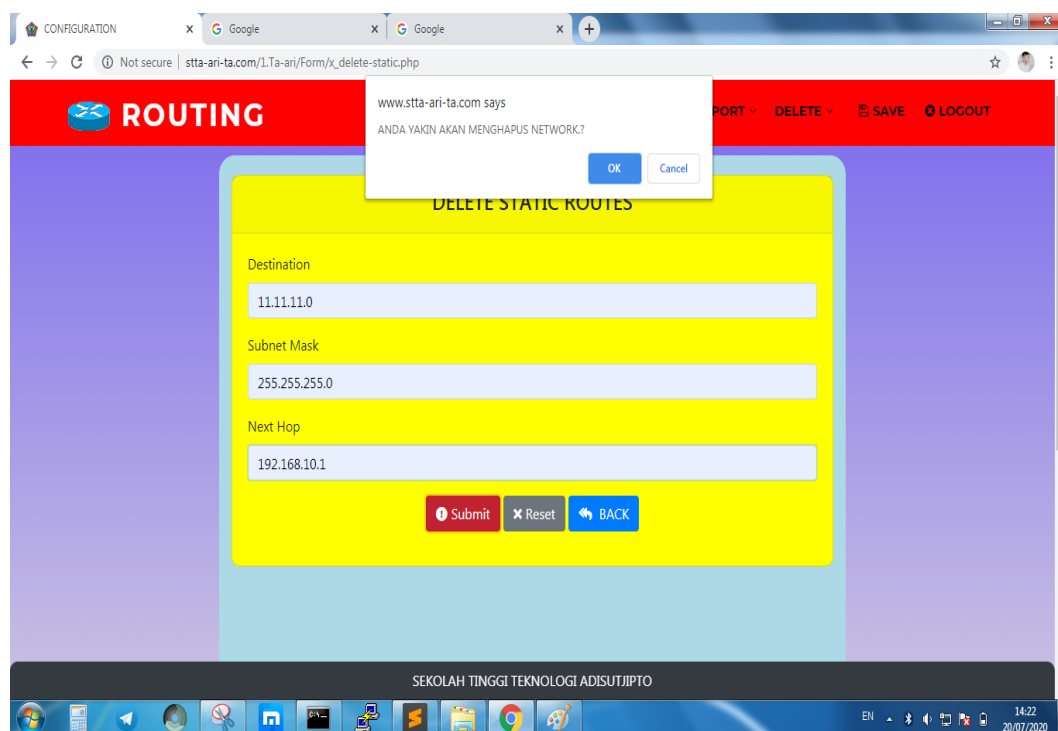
CONFIGURATION ×
G Google ×
G Google ×
+

Not secure | stta-ari-ta.com/1.Ta-ari/Form/x_delete-static.php

ROUTING

www.stta-ari-ta.com says
ANDA YAKIN AKAN MENGHAPUS NETWORK?
OK
Cancel

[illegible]PORT DELETE SAVE LOGOUT

DELETE STATIC ROUTES

Destination
11.11.11.0

Subnet Mask
255.255.255.0

Next Hop
192.168.10.1

Submit
Reset
BACK

SEKOLAH TINGGI TEKNOLOGI ADISUTJIPTO

EN
14:22
20/07/2020